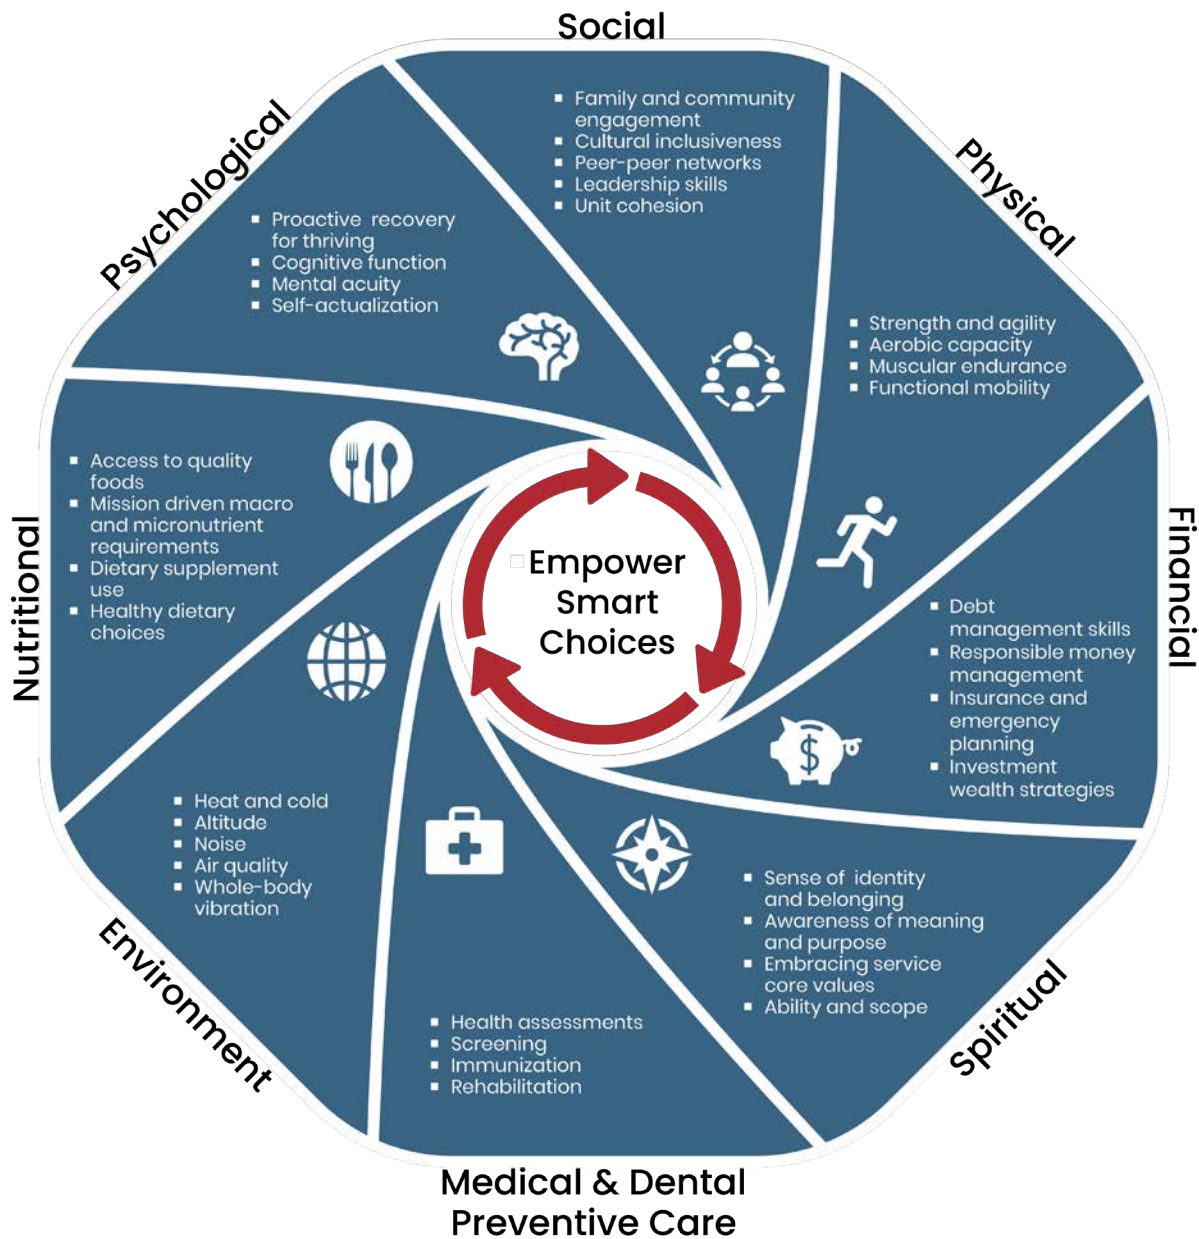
Social

- Family and community engagement
- Cultural inclusiveness
- Peer-peer networks
- Leadership skills
- Unit cohesion

Physical

- Strength and agility
- Aerobic capacity
- Muscular endurance
- Functional mobility

Financial

- Debt management skills
- Responsible money management
- Insurance and emergency planning
- Investment wealth strategies

Spiritual

- Sense of identity and belonging
- Awareness of meaning and purpose
- Embracing service core values
- Ability and scope

Medical & Dental Preventive Care

- Health assessments
- Screening
- Immunization
- Rehabilitation

Environment

- Heat and cold
- Altitude
- Noise
- Air quality
- Whole-body vibration

Nutritional

- Access to quality foods
- Mission driven macro and micronutrient requirements
- Dietary supplement use
- Healthy dietary choices

Psychological

- Proactive recovery for thriving
- Cognitive function
- Mental acuity
- Self-actualization

Empower Smart Choices